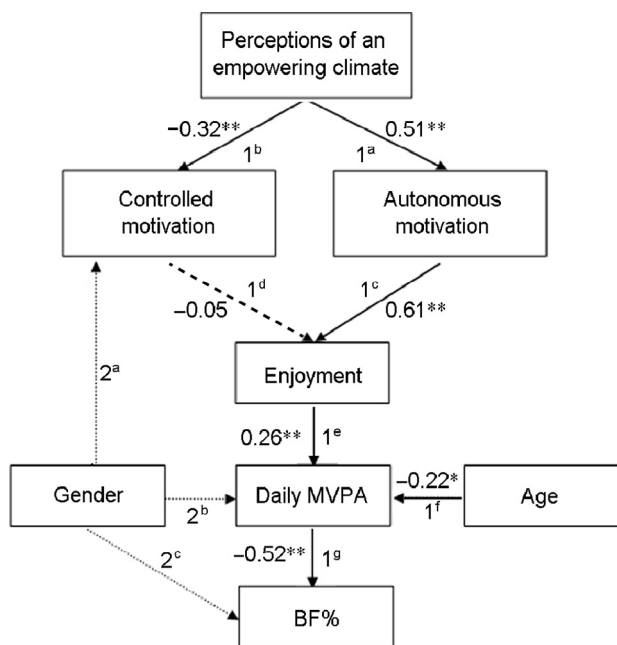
Perceptions of an empowering climate

−0.32**

$1^b$

0.51**

$1^a$

Controlled motivation

Autonomous motivation

$1^d$

−0.05

$1^c$

0.61**

$2^a$

Enjoyment

0.26**

$1^e$

Gender

Daily MVPA

−0.22*

$1^f$

Age

$2^b$

$2^c$

−0.52**

$1^g$

BF%